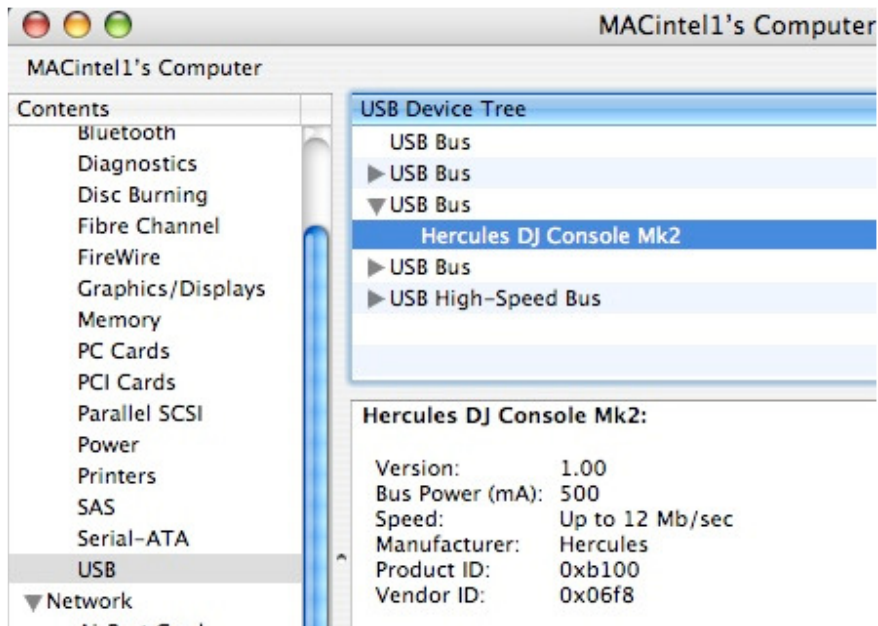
MACintel1's Computer

MACintel1's Computer

Contents

Bluetooth
Diagnostics
Disc Burning
Fibre Channel
FireWire
Graphics/Displays
Memory
PC Cards
PCI Cards
Parallel SCSI
Power
Printers
SAS
Serial-ATA
USB
Network
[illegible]

USB Device Tree

USB Bus
USB Bus
USB Bus
Hercules DJ Console Mk2
USB Bus
USB High-Speed Bus

Hercules DJ Console Mk2:

Version: 1.00
Bus Power (mA): 500
Speed: Up to 12 Mb/sec
Manufacturer: Hercules
Product ID: 0xb100
Vendor ID: 0x06f8